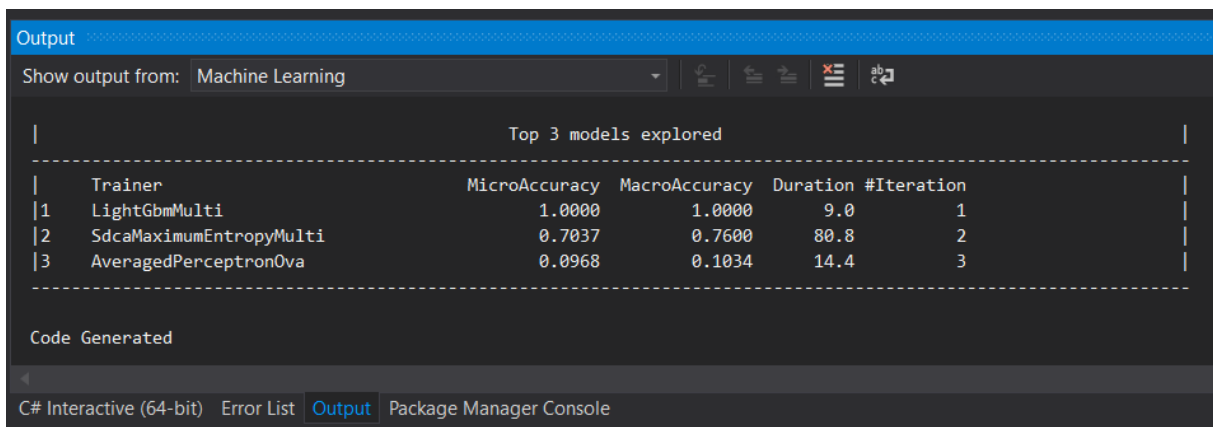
Output

Show output from: Machine Learning

| Top 3 models explored |

---

| | Trainer | MicroAccuracy | MacroAccuracy | Duration | #Iteration |
|---|---|---|---|---|---|
| 1 | LightGbmMulti | 1.0000 | 1.0000 | 9.0 | 1 |
| 2 | SdcaMaximumEntropyMulti | 0.7037 | 0.7600 | 80.8 | 2 |
| 3 | AveragedPerceptronOva | 0.0968 | 0.1034 | 14.4 | 3 |

---

Code Generated

C# Interactive (64-bit) Error List Output Package Manager Console